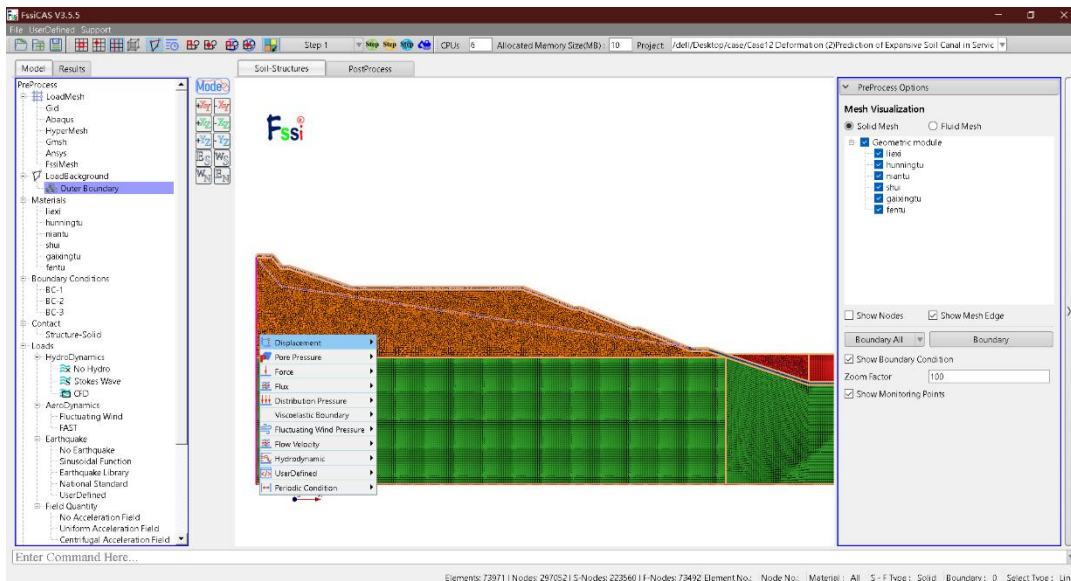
FssiCAS V3.5.5

File UserDefined Support

Step 1

CPUs 6

Allocated Memory Size(MB): 10

Project /dell/Desktop/case/Case12 Deformation (2)Prediction of Expansive Soil Canal in Servic

Model Results

Soil-Structures PostProcess

PreProcess
LoadMesh
Gid
Abaqus
HyperMesh
Gmsh
Ansys
FssiMesh
LoadBackground
Outer Boundary
Materials
liexi
hunningtu
niantu
shui
gaixingtu
fentu
Boundary Conditions
BC-1
BC-2
BC-3
Contact
Structure-Solid
Loads
HydroDynamics
No Hydro
Stokes Wave
CFD
AeroDynamics
Fluctuating Wind
FAST
Earthquake
No Earthquake
Sinusoidal Function
Earthquake Library
National Standard
UserDefined
Field Quantity
No Acceleration Field
Uniform Acceleration Field
Centrifugal Acceleration Field

Mode

Fssi

Displacement
Pore Pressure
Force
Flux
Distribution Pressure
Viscoelastic Boundary
Fluctuating Wind Pressure
Flow Velocity
Hydrodynamic
UserDefined
Periodic Condition

PreProcess Options

Mesh Visualization

Solid Mesh Fluid Mesh

Geometric module
liexi
hunningtu
niantu
shui
gaixingtu
fentu

Show Nodes Show Mesh Edge

Boundary All Boundary

Show Boundary Condition

Zoom Factor 100

Show Monitoring Points

Enter Command Here...

Elements: 73971 | Nodes: 297052 | S-Nodes: 223560 | F-Nodes: 73492 Element No.: Node No.: Material: All S-F Type: Solid Boundary: 0 Select Type: Lin